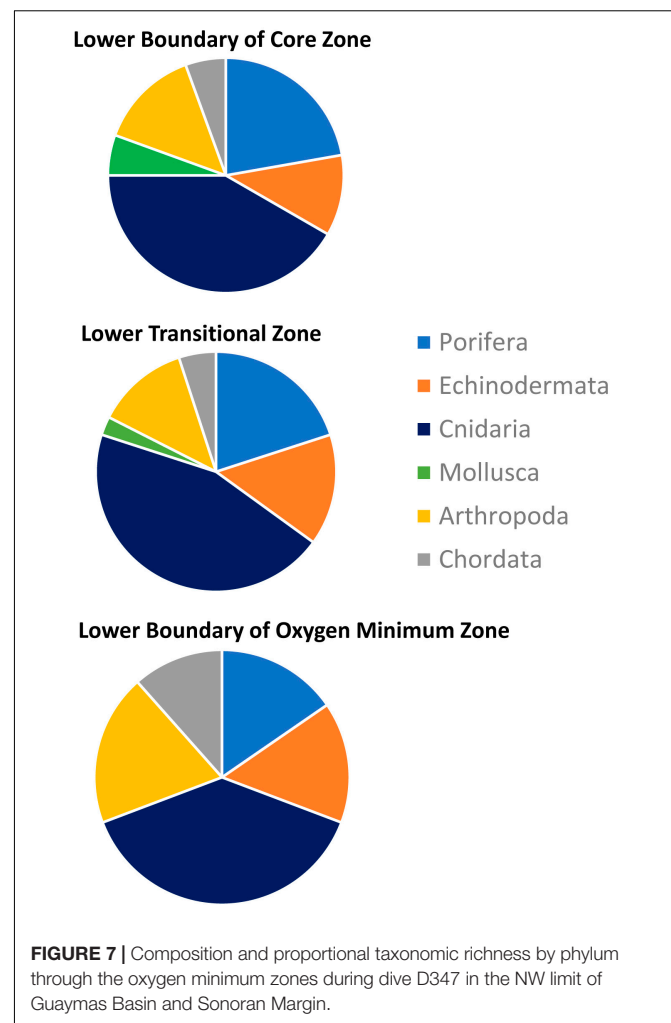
Lower Boundary of Core Zone

Lower Transitional Zone

Porifera
Echinodermata
Cnidaria
Mollusca
Arthropoda
Chordata

Lower Boundary of Oxygen Minimum Zone

FIGURE 7 | Composition and proportional taxonomic richness by phylum through the oxygen minimum zones during dive D347 in the NW limit of Guaymas Basin and Sonoran Margin.